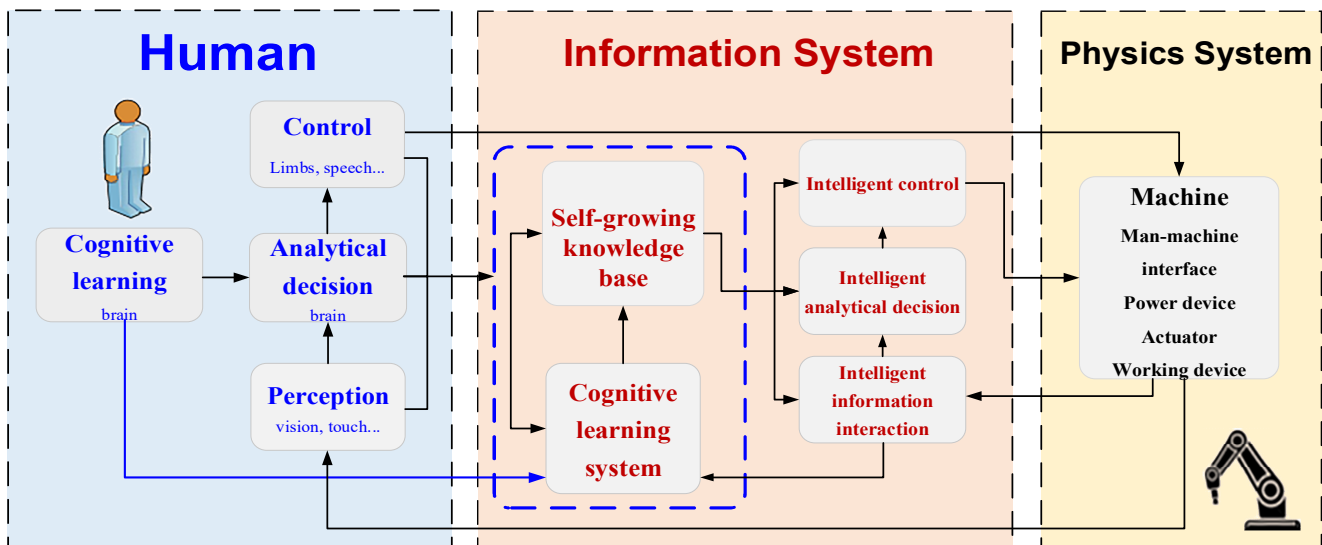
Human

Information System

Physics System

Control
Limbs, speech...

Cognitive learning
brain

Analytical decision
brain

Perception
vision, touch...

Self-growing knowledge base

Cognitive learning system

Intelligent control

Intelligent analytical decision

Intelligent information interaction

Machine
Man-machine interface
Power device
Actuator
Working device